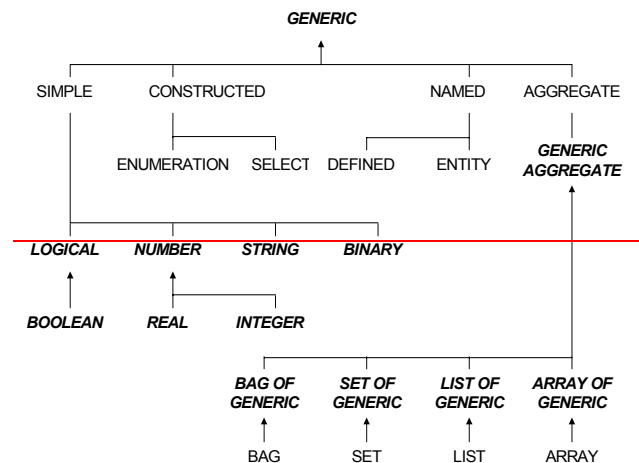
GENERIC

SIMPLE

CONSTRUCTED

NAMED

AGGREGATE

ENUMERATION

SELECT

DEFINED

ENTITY

GENERIC AGGREGATE

LOGICAL

NUMBER

STRING

BINARY

BOOLEAN

REAL

INTEGER

BAG OF GENERIC

SET OF GENERIC

LIST OF GENERIC

ARRAY OF GENERIC

BAG

SET

LIST

ARRAY